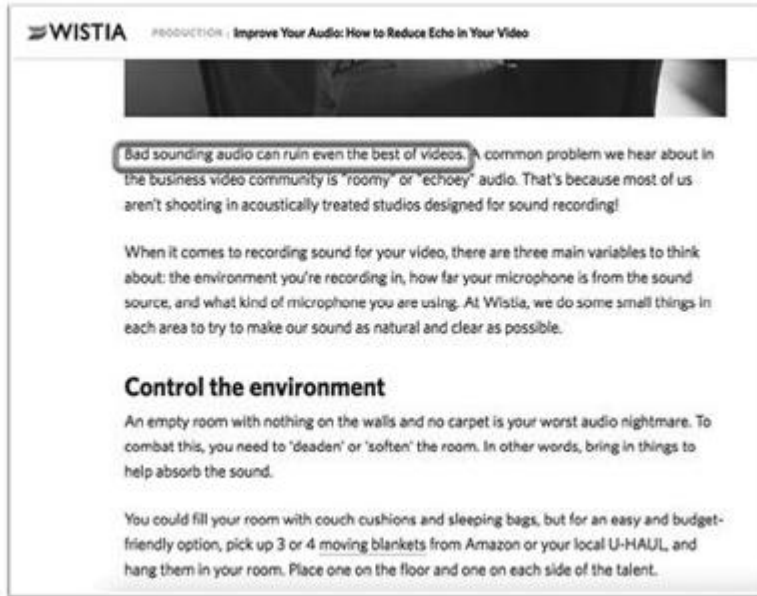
WISTIA PRODUCTION | Improve Your Audio: How to Reduce Echo in Your Video

Bad sounding audio can ruin even the best of videos. A common problem we hear about in the business video community is "roomy" or "echoey" audio. That's because most of us aren't shooting in acoustically treated studios designed for sound recording!

When it comes to recording sound for your video, there are three main variables to think about: the environment you're recording in, how far your microphone is from the sound source, and what kind of microphone you are using. At Wistia, we do some small things in each area to try to make our sound as natural and clear as possible.

Control the environment

An empty room with nothing on the walls and no carpet is your worst audio nightmare. To combat this, you need to 'deaden' or 'soften' the room. In other words, bring in things to help absorb the sound.

You could fill your room with couch cushions and sleeping bags, but for an easy and budget-friendly option, pick up 3 or 4 moving blankets from Amazon or your local U-HAUL, and hang them in your room. Place one on the floor and one on each side of the talent.